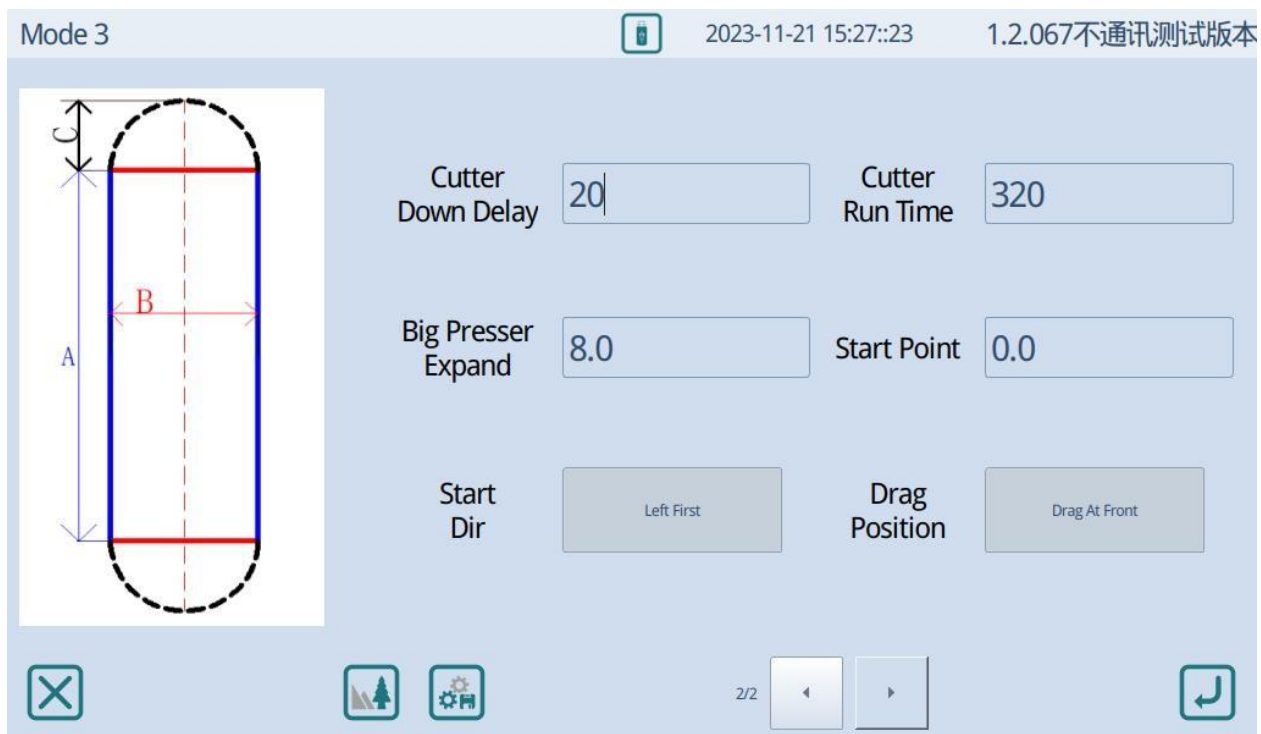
Mode 3

2023-11-21 15:27::23

1.2.067不通讯测试版本

C

B

A

Cutter Down Delay

20

Cutter Run Time

320

Big Presser Expand

8.0

Start Point

0.0

Start Dir

Left First

Drag Position

Drag At Front

2/2